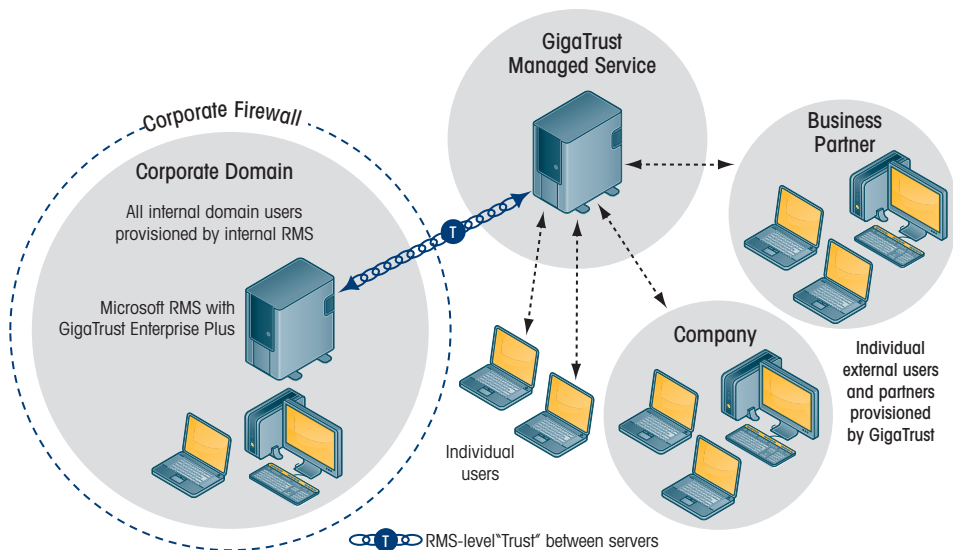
GigaTrust Managed Service

Corporate Firewall

Corporate Domain

All internal domain users provisioned by internal RMS

Microsoft RMS with GigaTrust Enterprise Plus

T

Business Partner

Company

Individual external users and partners provisioned by GigaTrust

Individual users

T RMS-level"Trust" between servers